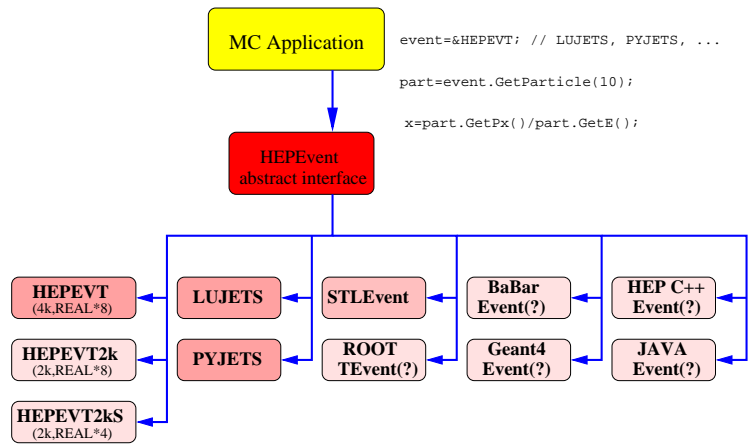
MC Application

event=&HEPEVT; // LUJETS, PYJETS, ...

part=event.GetParticle(10);

x=part.GetPx()/part.GetE();

HEPEvent abstract interface

HEPEVT (4k,REAL*8)

HEPEVT2k (2k,REAL*8)

HEPEVT2kS (2k,REAL*4)

LUJETS

PYJETS

STLEvent

ROOT TEvent(?)

BaBar Event(?)

Geant4 Event(?)

HEP C++ Event(?)

JAVA Event(?)